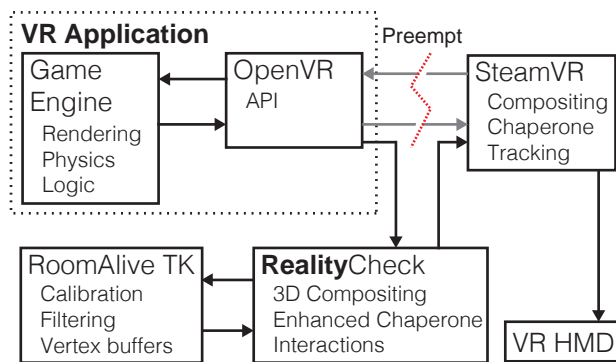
VR Application

Game Engine
Rendering
Physics
Logic

OpenVR
API

Preempt

SteamVR
Compositing
Chaperone
Tracking

RoomAlive TK
Calibration
Filtering
Vertex buffers

RealityCheck
3D Compositing
Enhanced Chaperone
Interactions

VR HMD